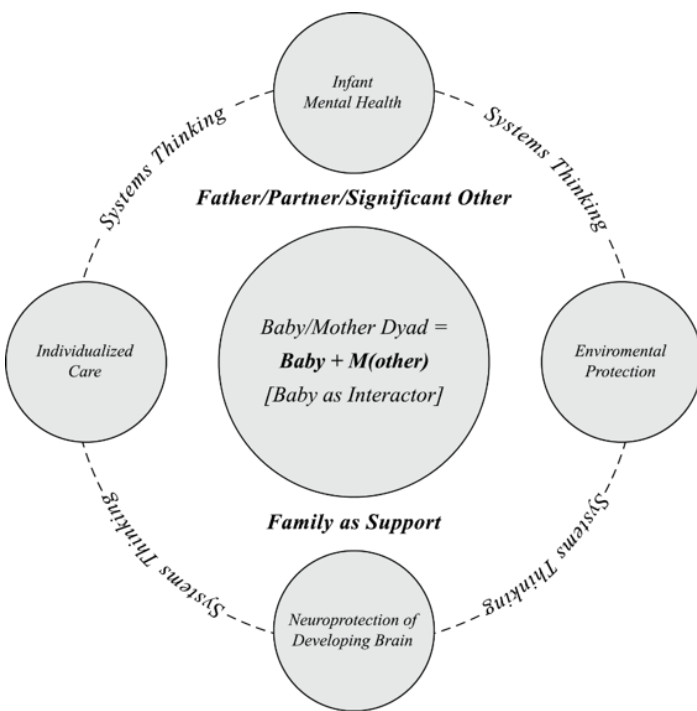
Infant Mental Health

Systems Thinking

Systems Thinking

Father/Partner/Significant Other

Individualized Care

Baby/Mother Dyad = **Baby + M(other)** [Baby as Interactor]

Enviromental Protection

Family as Support

Systems Thinking

Systems Thinking

Neuroprotection of Developing Brain